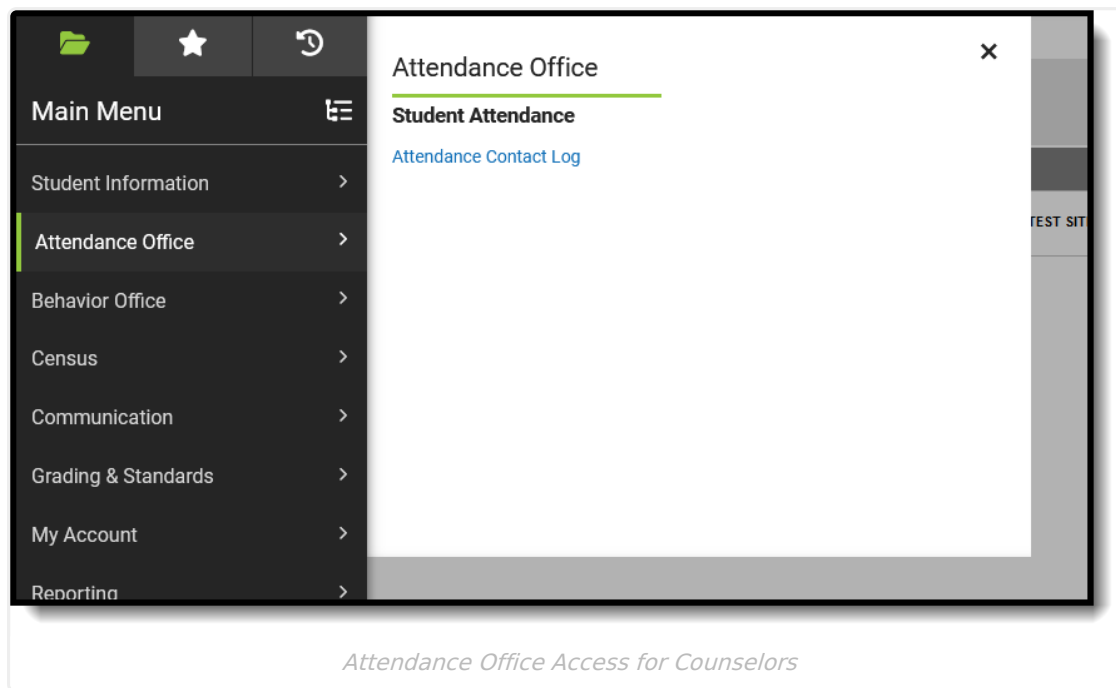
Main Menu

Student Information

Attendance Office

Behavior Office

Census

Communication

Grading & Standards

My Account

Reporting

Attendance Office

Student Attendance

Attendance Contact Log

×

TEST SIT

Attendance Office Access for Counselors